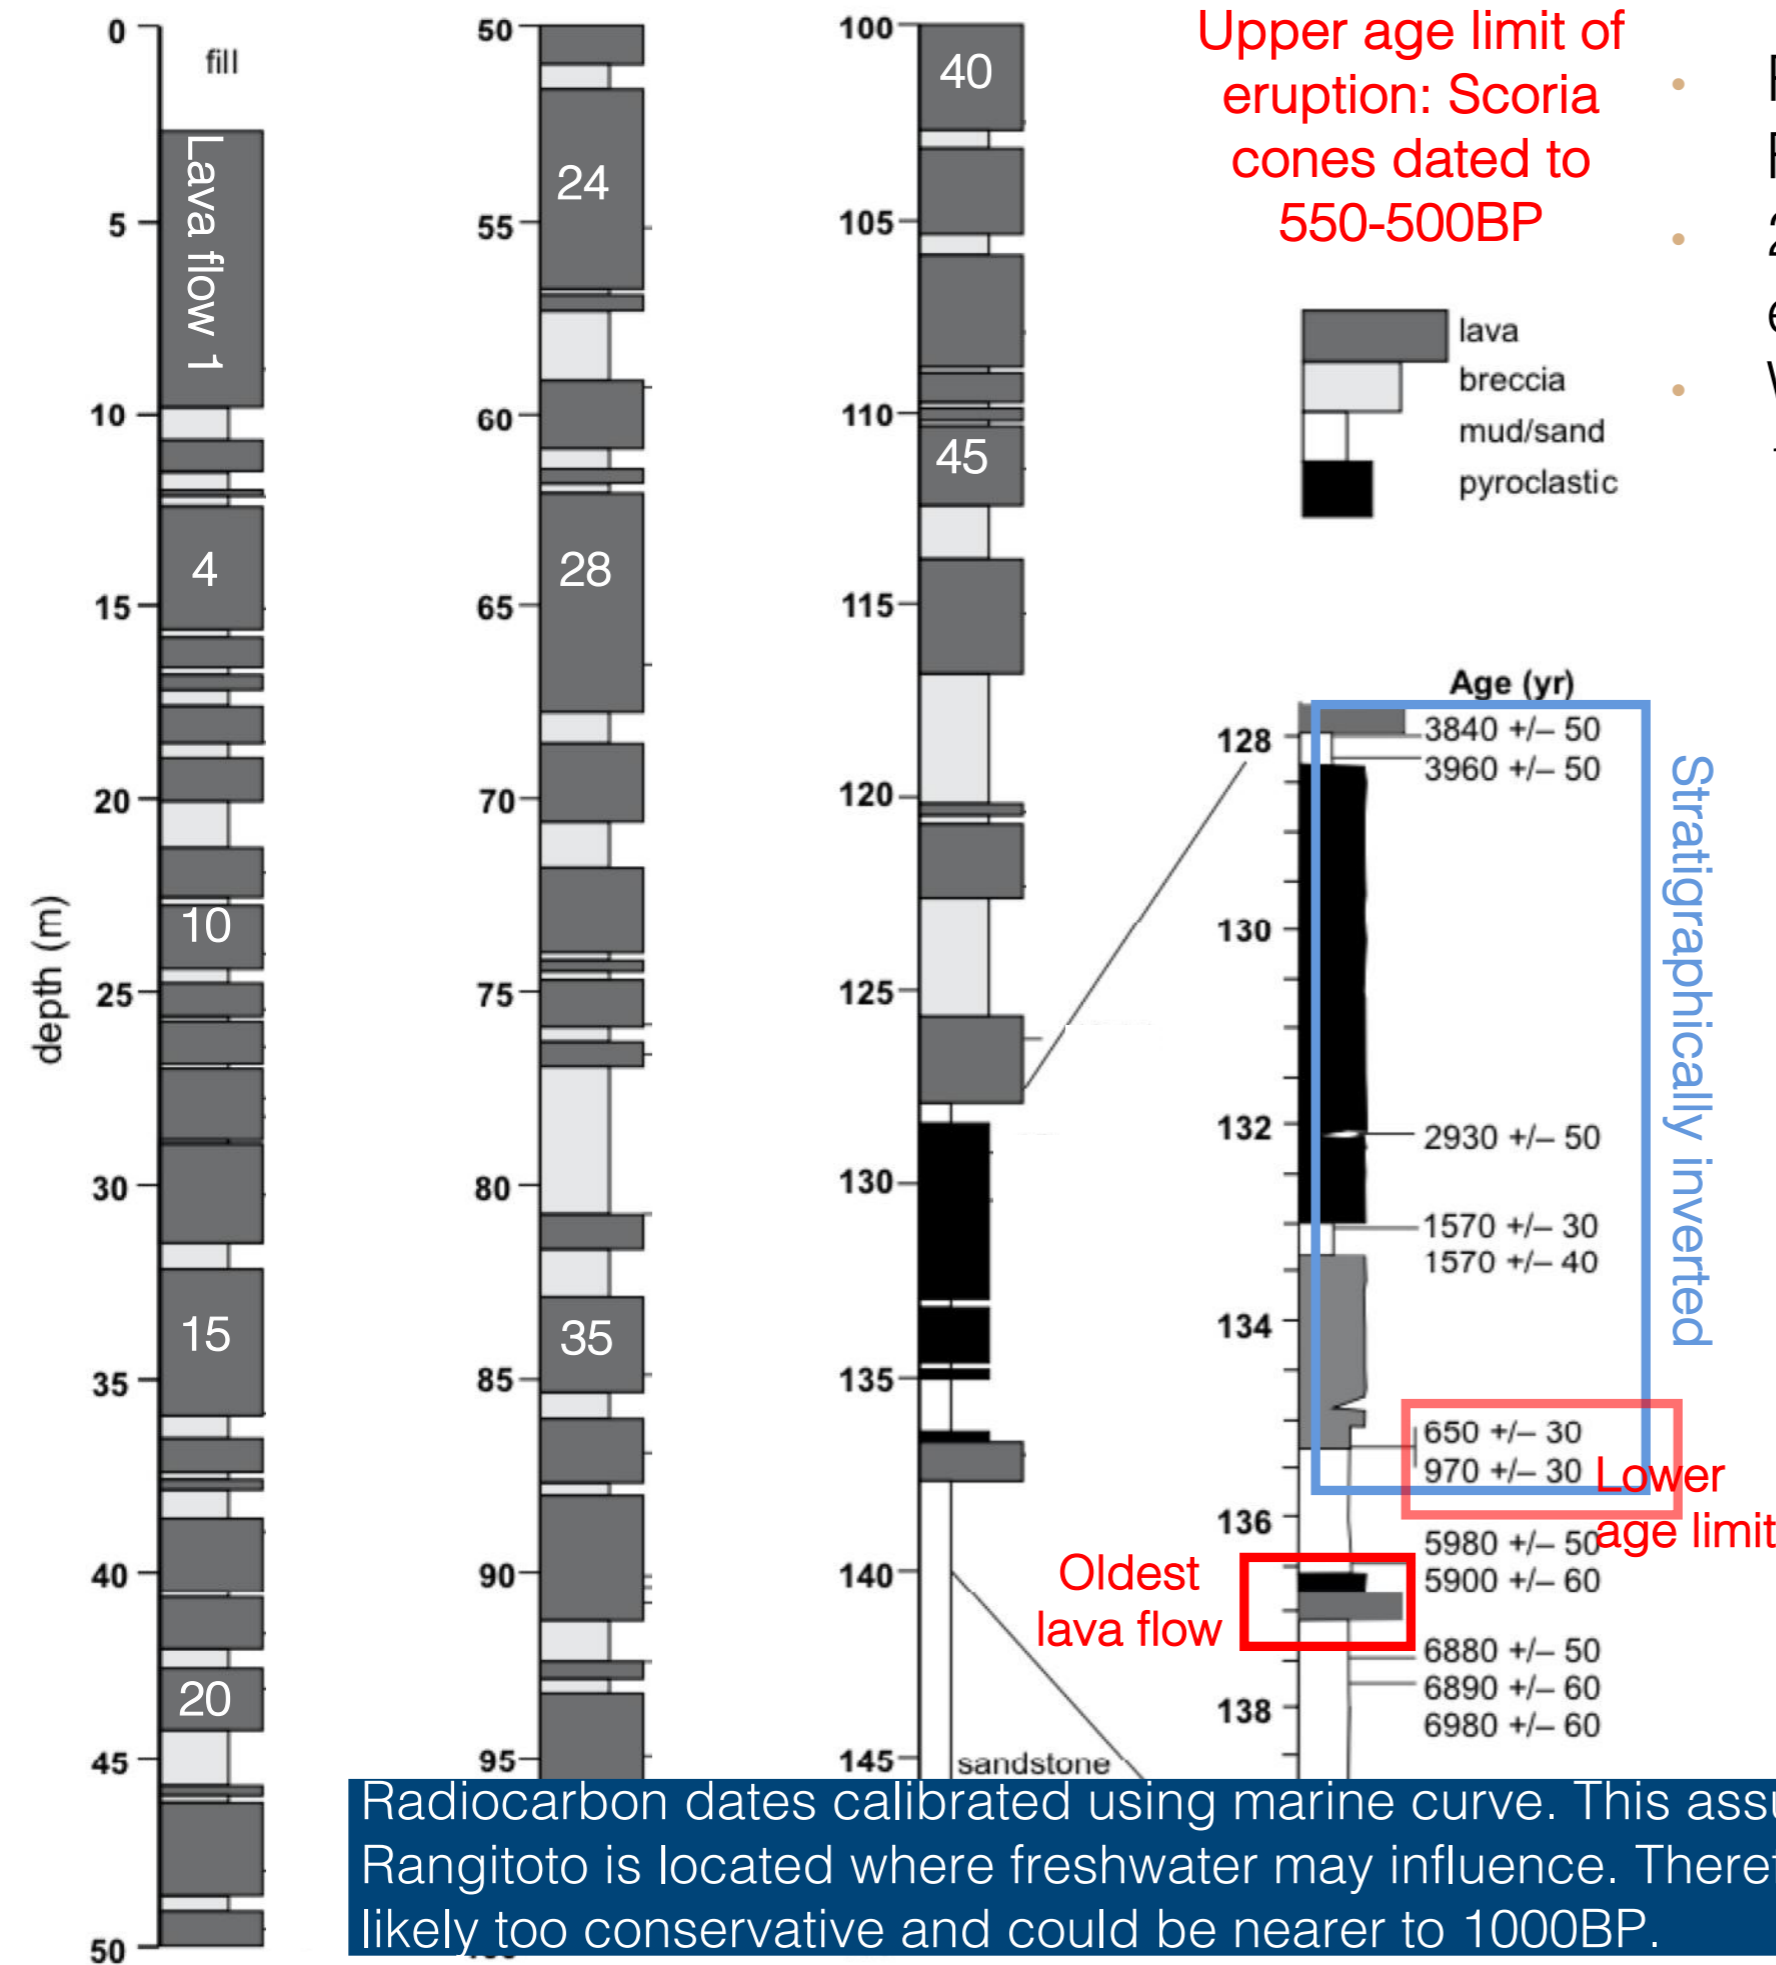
0
fill
Lava flow 1
5
10
4
15
20
10
25
30
15
35
40
20
45
50
depth (m)

50
24
55
60
28
65
70
75
80
35
85
90
95

100
40
105
110
45
115
120
125
130
135
140
145
sandstone

Upper age limit of eruption: Scoria cones dated to 550-500BP

lava
breccia
mud/sand
pyroclastic

Age (yr)
128
3840 +/– 50
3960 +/– 50
130
132
2930 +/– 50
1570 +/– 30
1570 +/– 40
134
650 +/– 30
970 +/– 30
136
5980 +/– 50
5900 +/– 60
6880 +/– 50
6890 +/– 60
6980 +/– 60
138

Stratigraphically inverted
Lower age limit
Oldest lava flow

Radiocarbon dates calibrated using marine curve. This assu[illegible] Rangitoto is located where freshwater may influence. There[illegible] likely too conservative and could be nearer to 1000BP.